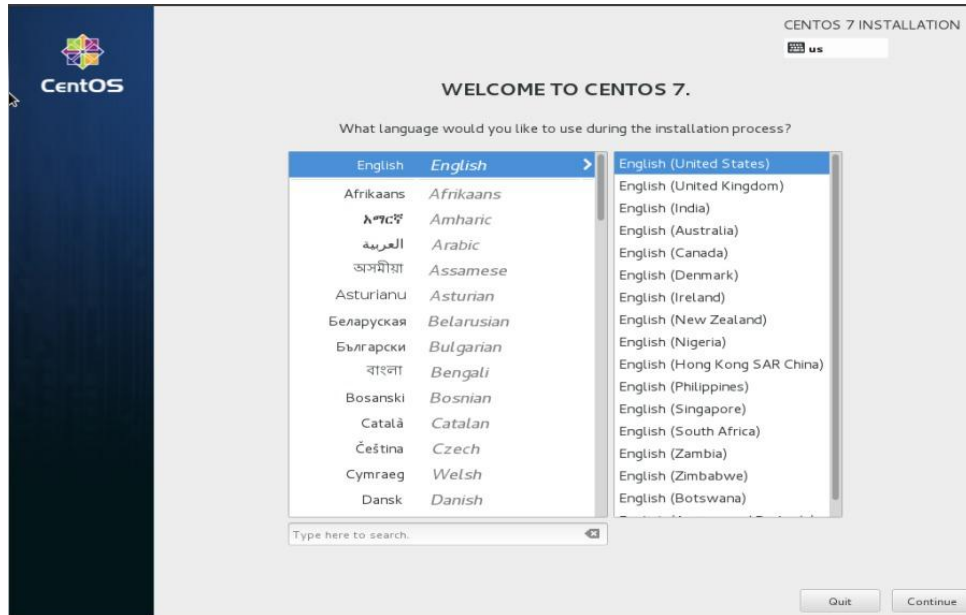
CentOS

CENTOS 7 INSTALLATION
us

WELCOME TO CENTOS 7.

What language would you like to use during the installation process?

| English | English |
|---|---|
| Afrikaans | Afrikaans |
| አማርኛ | Amharic |
| العربية | Arabic |
| অসমীয়া | Assamese |
| Asturianu | Asturian |
| Беларуская | Belarusian |
| Български | Bulgarian |
| বাংলা | Bengali |
| Bosanski | Bosnian |
| Català | Catalan |
| Čeština | Czech |
| Cymraeg | Welsh |
| Dansk | Danish |

English (United States)
English (United Kingdom)
English (India)
English (Australia)
English (Canada)
English (Denmark)
English (Ireland)
English (New Zealand)
English (Nigeria)
English (Hong Kong SAR China)
English (Philippines)
English (Singapore)
English (South Africa)
English (Zambia)
English (Zimbabwe)
English (Botswana)
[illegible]

Type here to search.

Quit
Continue